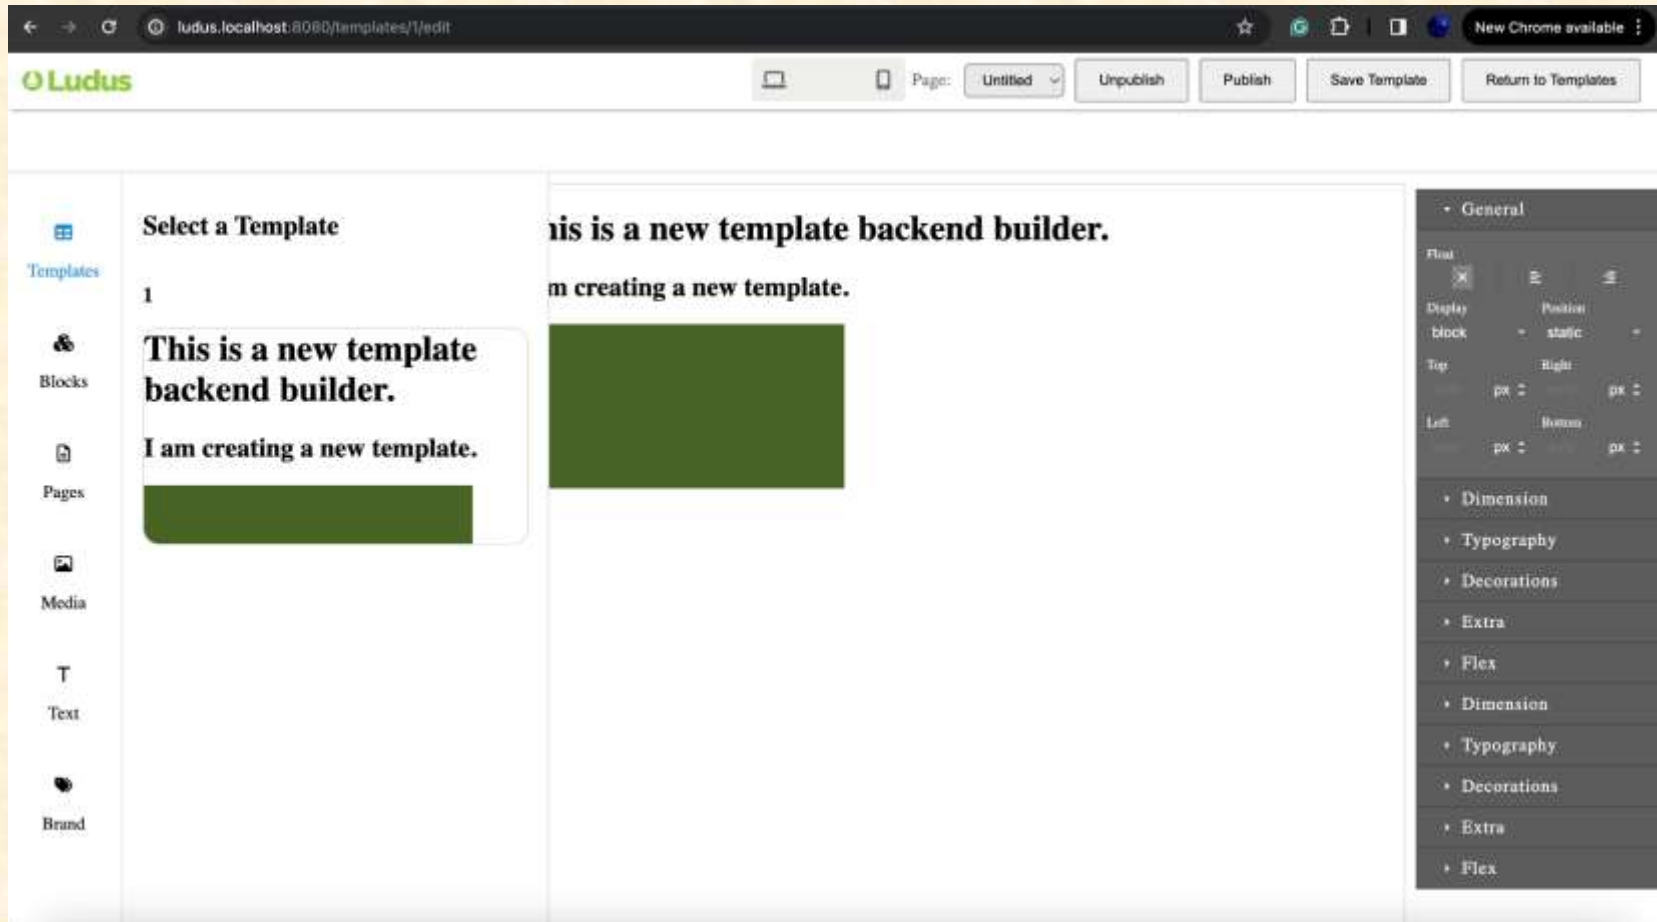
ludus.localhost:8080/templates/1/edit

New Chrome available

Ludus

Page: Untitled

Unpublish

Publish

Save Template

Return to Templates

Templates

Blocks

Pages

Media

Text

Brand

Select a Template

1

This is a new template backend builder.

I am creating a new template.

is is a new template backend builder.

m creating a new template.

General

Float

Display

block

Position

static

Top

px

Right

px

Left

px

Bottom

px

Dimension

Typography

Decorations

Extra

Flex

Dimension

Typography

Decorations

Extra

Flex